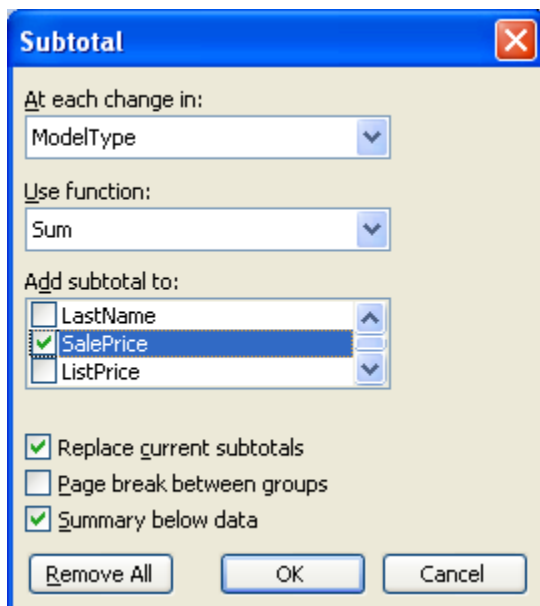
Subtotal

At each change in:

ModelType

Use function:

Sum

Add subtotal to:

LastName
SalePrice
ListPrice

Replace current subtotals
Page break between groups
Summary below data

Remove All
OK
Cancel